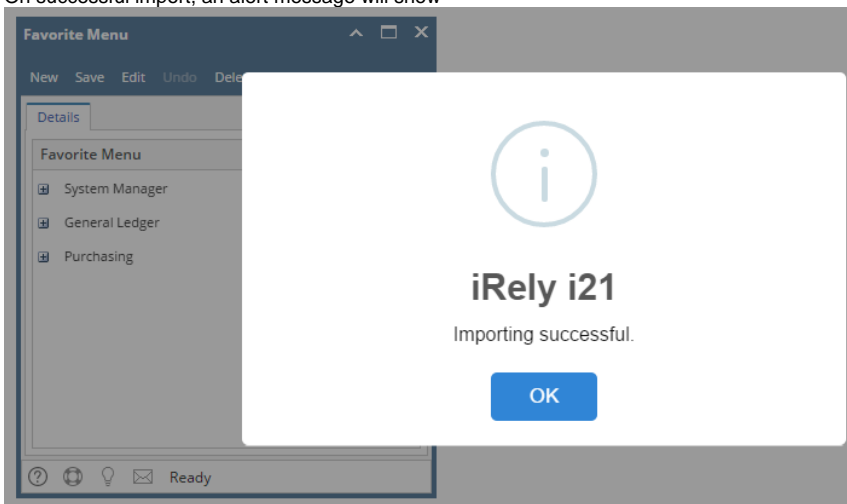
On successful import, an alert message will show

Favorite Menu

New Save Edit Undo Dele

Details

Favorite Menu

System Manager

General Ledger

Purchasing

Ready

iRely i21

Importing successful.

OK